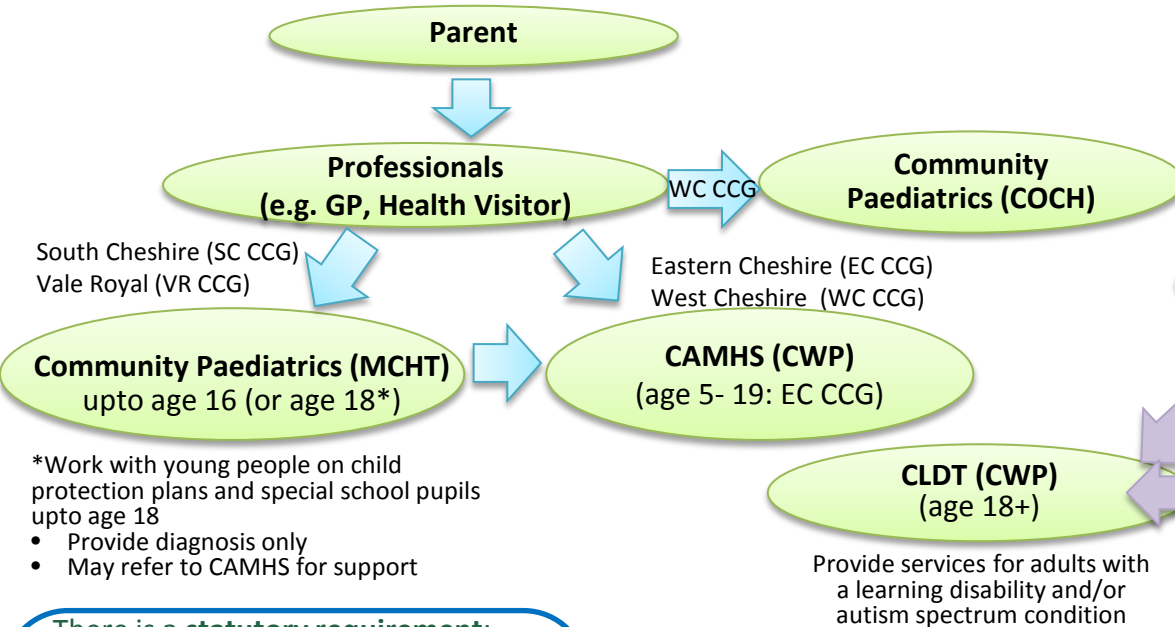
Parent

Professionals
(e.g. GP, Health Visitor)

WC CCG

Community Paediatrics (COCH)

South Cheshire (SC CCG)
Vale Royal (VR CCG)

Eastern Cheshire (EC CCG)
West Cheshire (WC CCG)

Community Paediatrics (MCHT)
upto age 16 (or age 18*)

CAMHS (CWP)
(age 5- 19: EC CCG)

*Work with young people on child protection plans and special school pupils upto age 18
• Provide diagnosis only
• May refer to CAMHS for support

CLDT (CWP)
(age 18+)

Provide services for adults with a learning disability and/or autism spectrum condition

There is a statutory requirement: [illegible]